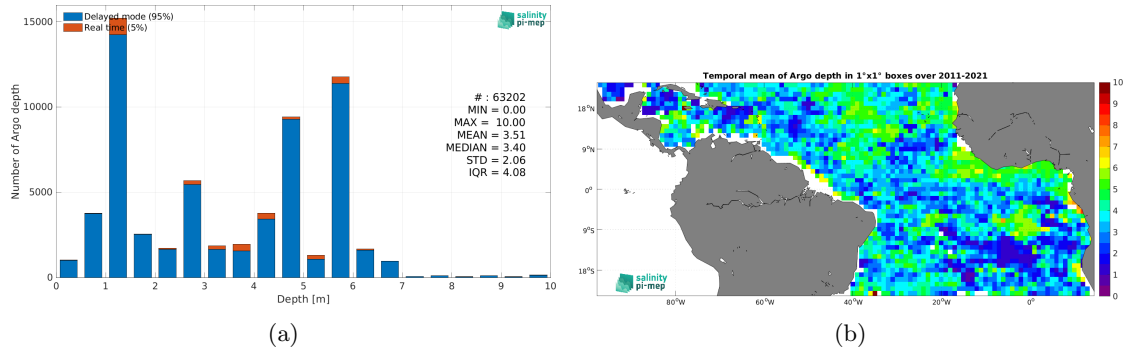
Delayed mode (95%)
Real time (5%)

salinity pi-mep

Number of Argo depth

15000
10000
5000
0

# : 63202
MIN = 0.00
MAX = 10.00
MEAN = 3.51
MEDIAN = 3.40
STD = 2.06
IQR = 4.08

0 1 2 3 4 5 6 7 8 9 10
Depth [m]

(a)

Temporal mean of Argo depth in 1°x1° boxes over 2011-2021

18°N
9°N
0°
9°S
18°S

80°W 60°W 40°W 20°W 0°

10 9 8 7 6 5 4 3 2 1 0

salinity pi-mep

(b)